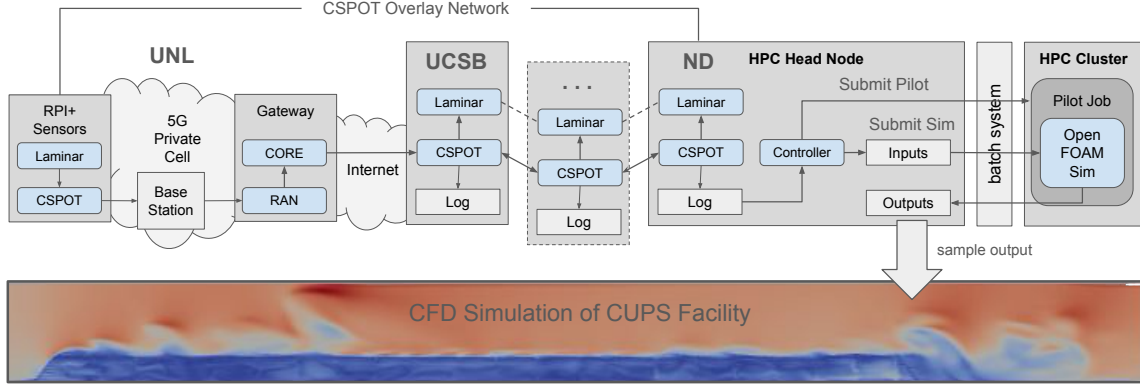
CSPOT Overlay Network

UNL

RPI+ Sensors

Laminar

CSPOT

5G Private Cell

Base Station

Gateway

CORE

RAN

Internet

UCSB

Laminar

CSPOT

Log

. . .

Laminar

CSPOT

Log

ND

HPC Head Node

Laminar

CSPOT

Log

Submit Pilot

Submit Sim

Controller

Inputs

Outputs

batch system

HPC Cluster

Pilot Job

Open FOAM Sim

sample output

CFD Simulation of CUPS Facility